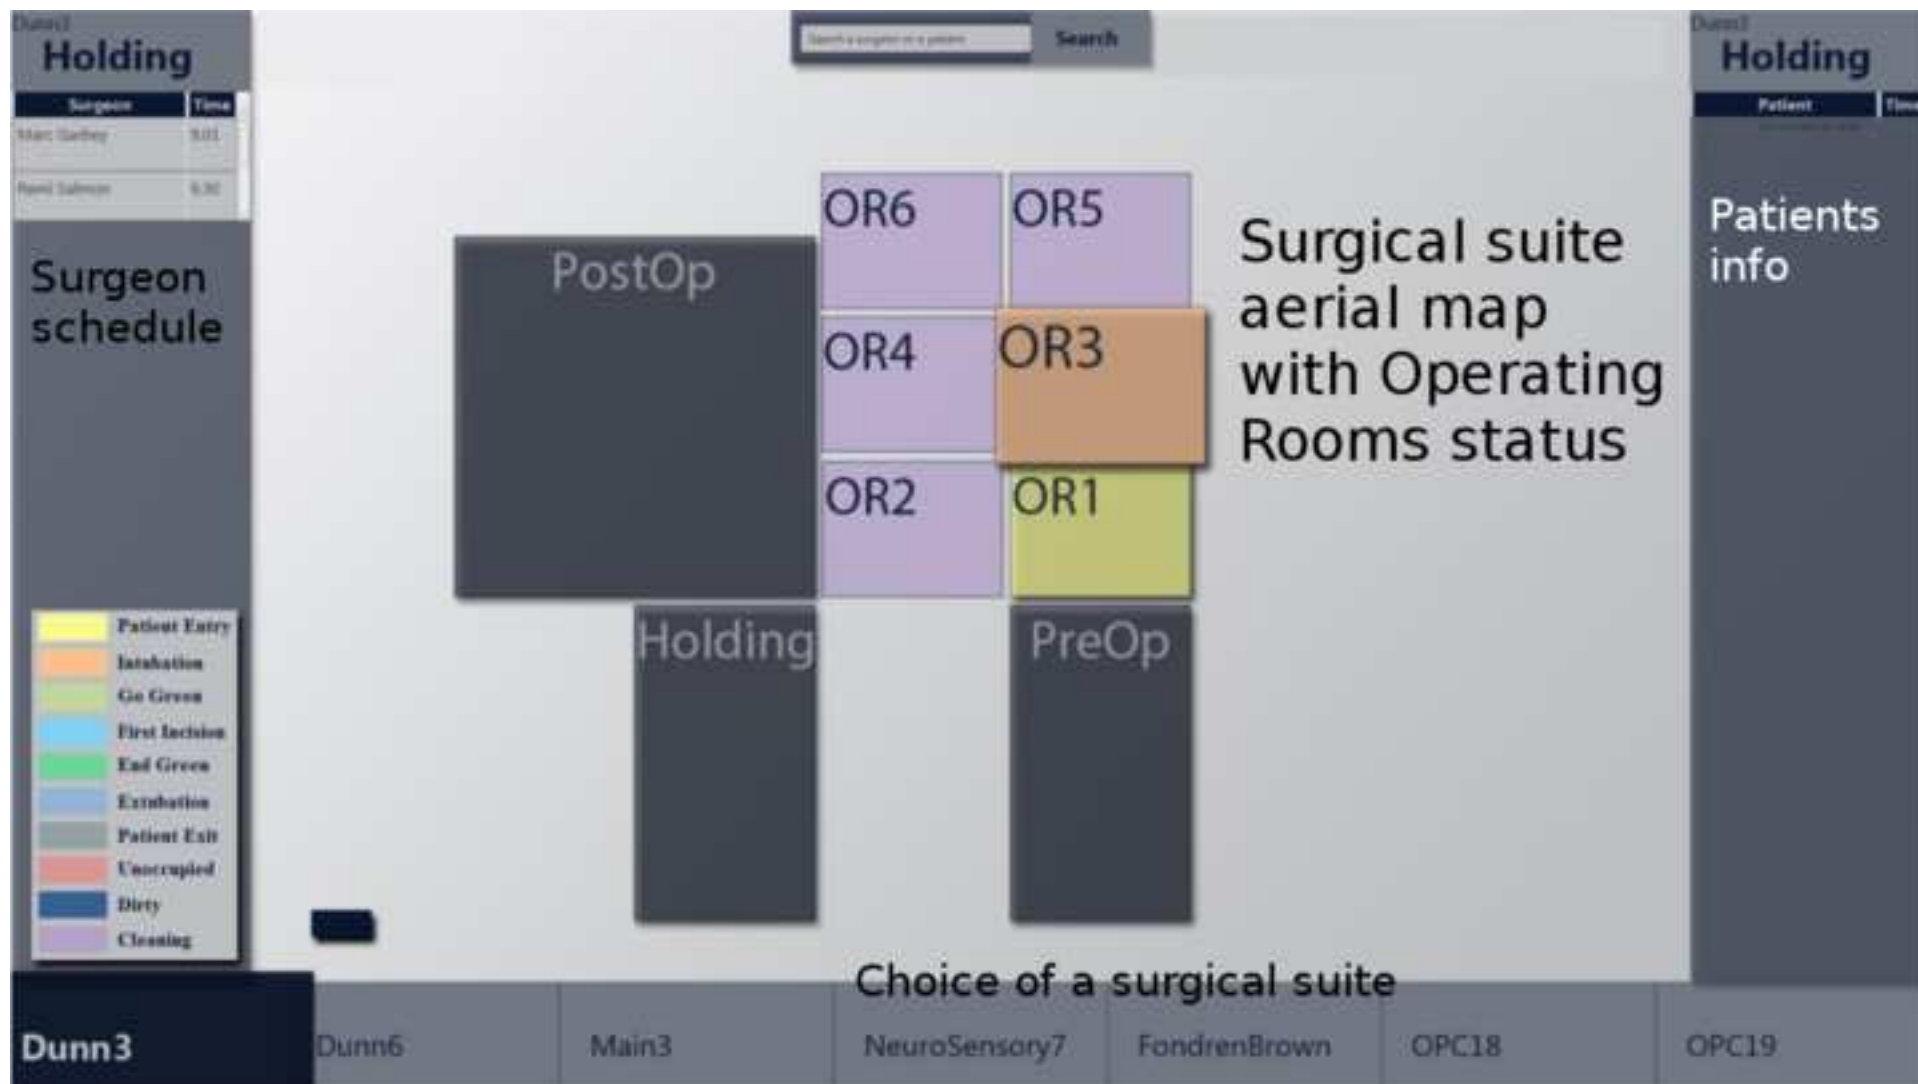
Dunn3
Holding

| Surgeon | Time |
|---|---|
| Marc Garbey | 8:01 |
| Remi Salmon | 6:30 |

Surgeon schedule

Search a surgeon or a patient
Search

OR6
OR5
PostOp
OR4
OR3
OR2
OR1
Holding
PreOp

Surgical suite aerial map with Operating Rooms status

Dunn3
Holding

| Patient | Time |
|---|---|

Patients info

Patient Entry
Intubation
Go Green
First Incision
End Green
Extubation
Patient Exit
Unoccupied
Dirty
Cleaning

Choice of a surgical suite

Dunn3
Dunn6
Main3
NeuroSensory7
FondrenBrown
OPC18
OPC19